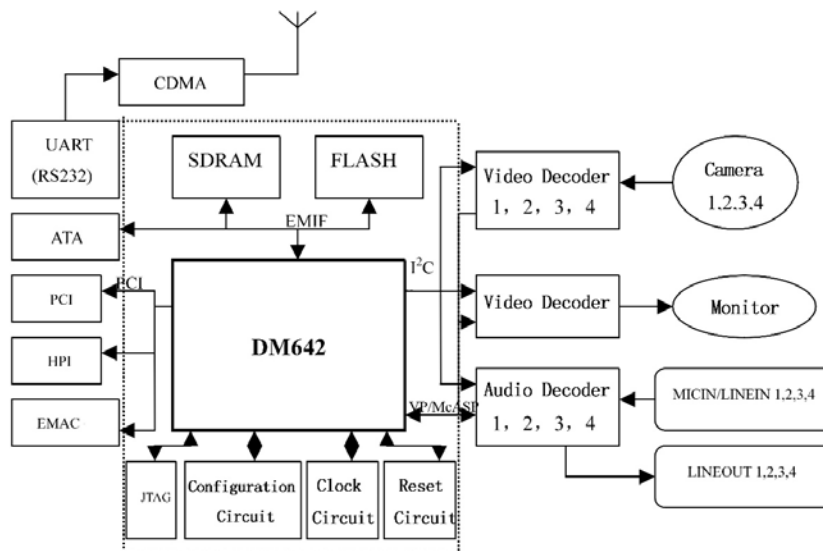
CDMA

UART (RS232)

SDRAM

FLASH

Video Decoder 1, 2, 3, 4

Camera 1.2.3.4

ATA

EMIF

$I^2C$

PCI

PCI

Video Decoder

Monitor

DM642

HPI

Audio Decoder 1, 2, 3, 4

MICIN/LINEIN 1,2,3,4

VP/McASP

EMAC

LINEOUT 1,2,3,4

JTAG

Configuration Circuit

Clock Circuit

Reset Circuit